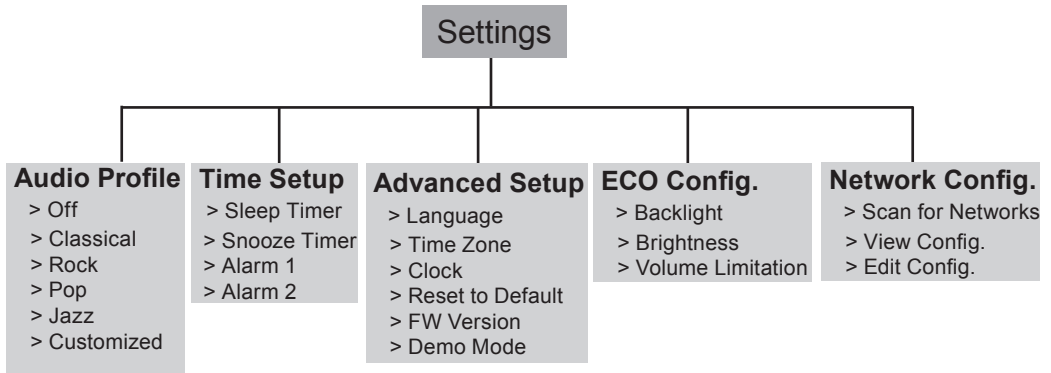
Settings

Audio Profile
> Off
> Classical
> Rock
> Pop
> Jazz
> Customized

Time Setup
> Sleep Timer
> Snooze Timer
> Alarm 1
> Alarm 2

Advanced Setup
> Language
> Time Zone
> Clock
> Reset to Default
> FW Version
> Demo Mode

ECO Config.
> Backlight
> Brightness
> Volume Limitation

Network Config.
> Scan for Networks
> View Config.
> Edit Config.